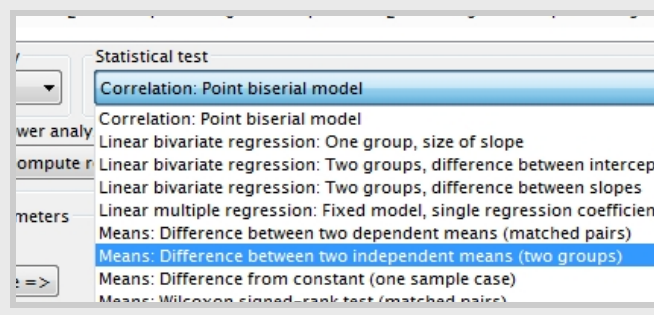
Statistical test

Correlation: Point biserial model

Correlation: Point biserial model
Linear bivariate regression: One group, size of slope
Linear bivariate regression: Two groups, difference between intercep
Linear bivariate regression: Two groups, difference between slopes
Linear multiple regression: Fixed model, single regression coefficien
Means: Difference between two dependent means (matched pairs)
Means: Difference between two independent means (two groups)
Means: Difference from constant (one sample case)
Means: Wilcoxon signed-rank test (matched pairs)

wer analy
ompute r
meters
e =>